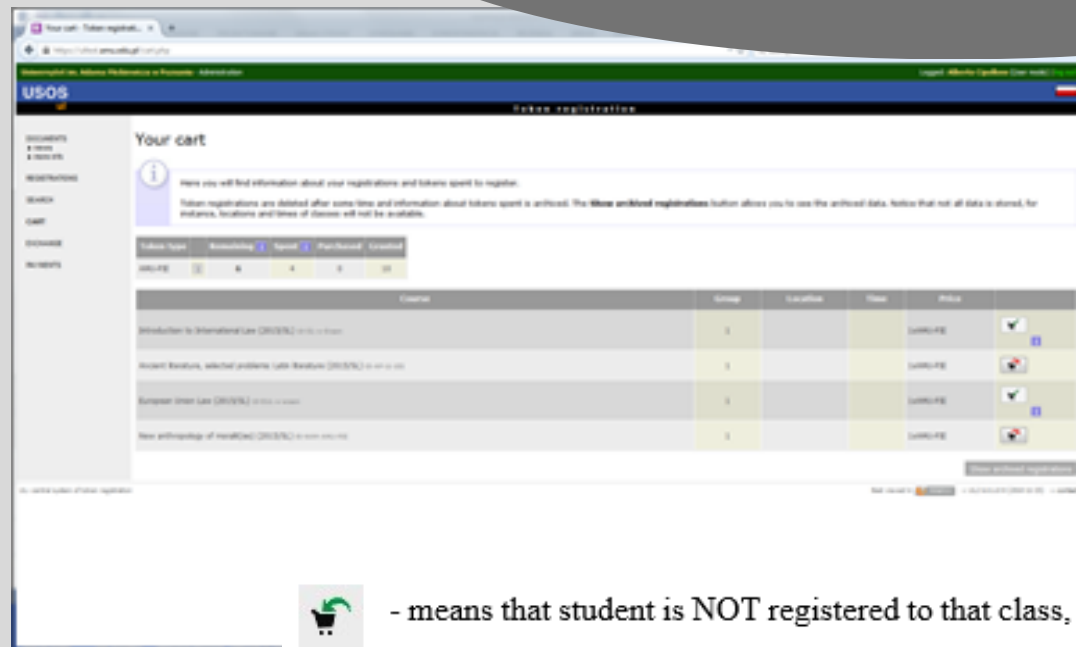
Your cart - Token registrat... ×

USOS

Token registration

DOCUMENTS

REGISTRATIONS

SEARCH

CART

EXCHANGE

PAYMENTS

Your cart

Here you will find information about your registrations and tokens spent to register.

Token registrations are deleted after some time and information about tokens spent is archived. The Show archived registrations button allows you to see the archived data. Notice that not all data is stored, for instance, locations and times of classes will not be available.

| Token type | Remaining | Spent | Purchased | Granted |
|---|---|---|---|---|
| UAU-FIE | 6 | 4 | 0 | 10 |

| Course | Group | Location | Time | Price | |
|---|---|---|---|---|---|
| Introduction to International Law (2015/5L) | 1 | | | 1xUAU-FIE | |
| Ancient literature, selected problems: Latin literature (2015/5L) | 1 | | | 1xUAU-FIE | |
| European Union Law (2015/5L) | 1 | | | 1xUAU-FIE | |
| New anthropology of morality (2015/5L) | 1 | | | 1xUAU-FIE | |

Show archived registrations

- means that student is NOT registered to that class,